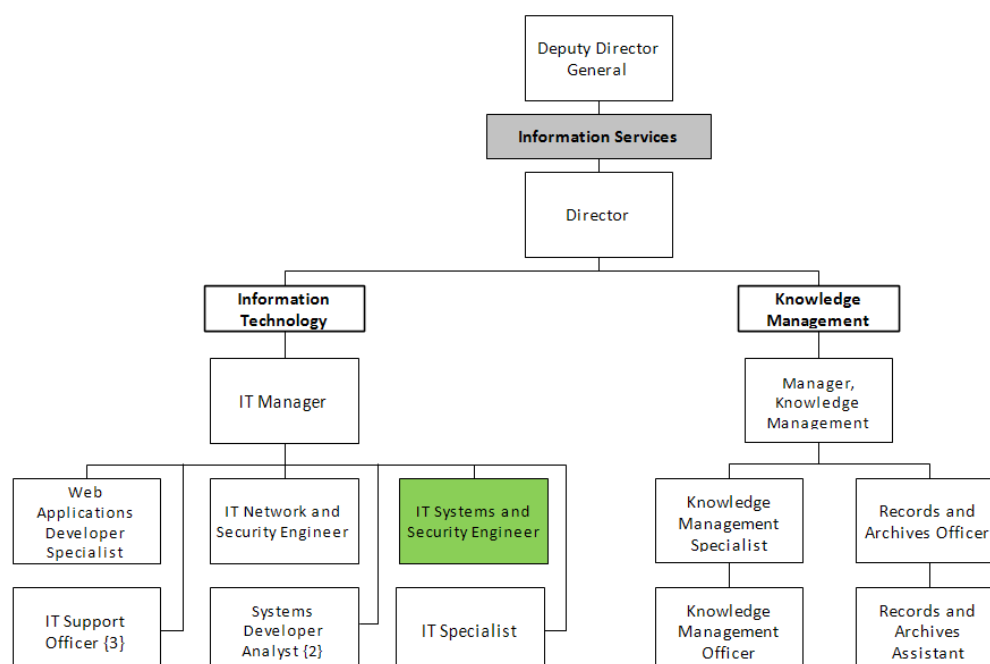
Deputy Director General

Information Services

Director

Information Technology

Knowledge Management

IT Manager

Manager, Knowledge Management

Web Applications Developer Specialist

IT Network and Security Engineer

IT Systems and Security Engineer

Knowledge Management Specialist

Records and Archives Officer

IT Support Officer {3}

Systems Developer Analyst {2}

IT Specialist

Knowledge Management Officer

Records and Archives Assistant